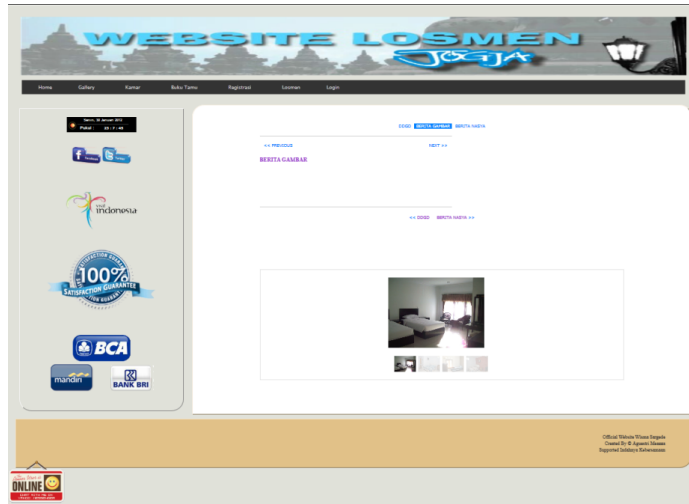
WEBSITE LOSMEN
Jogja

Home Gallery Kamar Buku Tamu Registrasi Losmen Login

Senin, 30 Januari 2012
Pukul : 20 : 7 : 48

facebook twitter

visit Indonesia

100% SATISFACTION GUARANTEE

BCA

mandiri

BANK BRI

COGO BERITA GAMBAR BERITA NASYA

<< PREVIOUS NEXT >>

BERITA GAMBAR

<< COGO BERITA NASYA >>

Official Website Wisma Sergeda
Created By © Agnesti Maniss
Supported Indahnya Kebersamaan

ONLINE